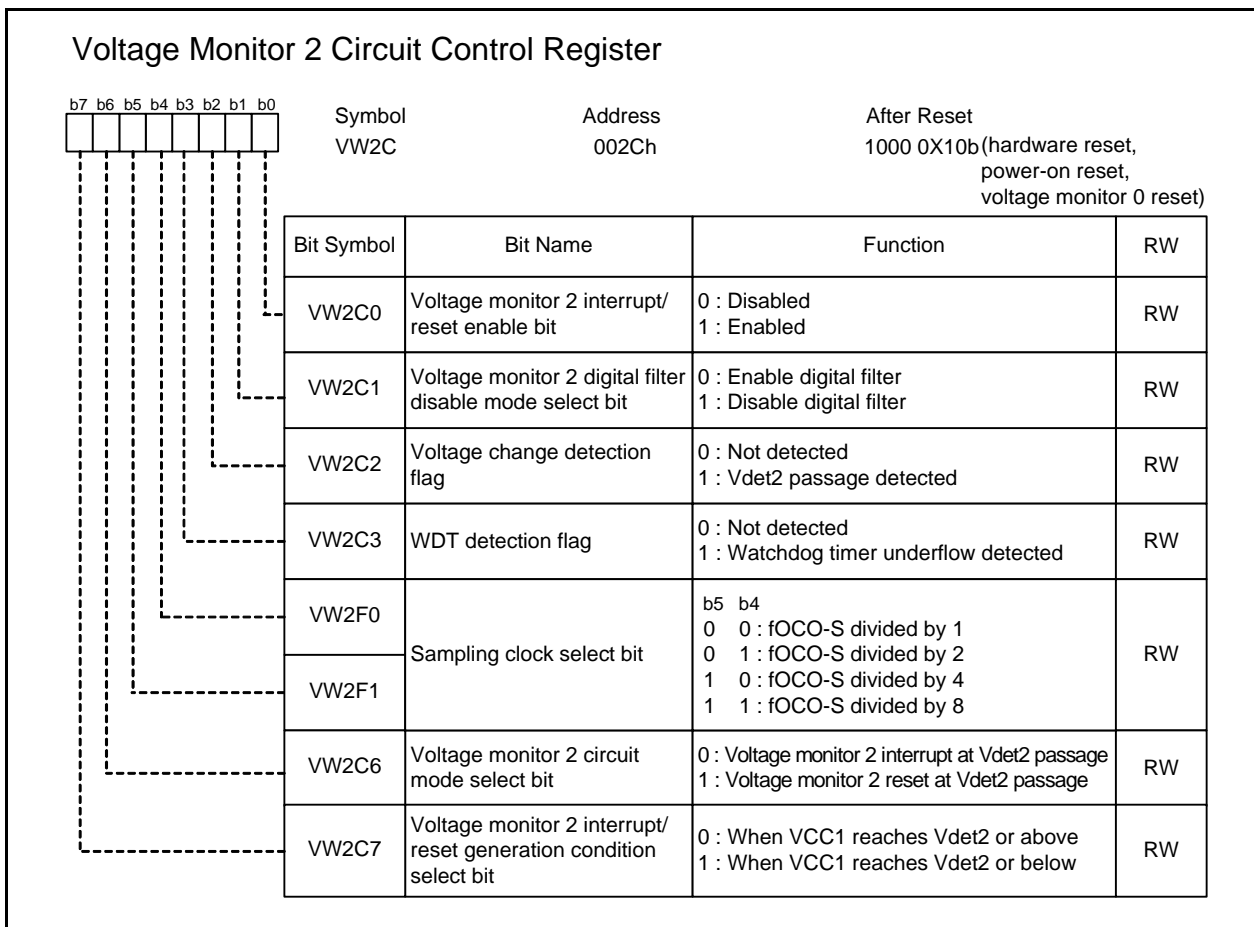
Voltage Monitor 2 Circuit Control Register

b7 b6 b5 b4 b3 b2 b1 b0

Symbol
VW2C

Address
002Ch

After Reset
1000 0X10b (hardware reset, power-on reset, voltage monitor 0 reset)

| Bit Symbol | Bit Name | Function | RW |
|---|---|---|---|
| VW2C0 | Voltage monitor 2 interrupt/ reset enable bit | 0 : Disabled<br>1 : Enabled | RW |
| VW2C1 | Voltage monitor 2 digital filter disable mode select bit | 0 : Enable digital filter<br>1 : Disable digital filter | RW |
| VW2C2 | Voltage change detection flag | 0 : Not detected<br>1 : Vdet2 passage detected | RW |
| VW2C3 | WDT detection flag | 0 : Not detected<br>1 : Watchdog timer underflow detected | RW |
| VW2F0 | Sampling clock select bit | b5 b4<br>0 0 : fOCO-S divided by 1<br>0 1 : fOCO-S divided by 2<br>1 0 : fOCO-S divided by 4<br>1 1 : fOCO-S divided by 8 | RW |
| VW2F1 | | | |
| VW2C6 | Voltage monitor 2 circuit mode select bit | 0 : Voltage monitor 2 interrupt at Vdet2 passage<br>1 : Voltage monitor 2 reset at Vdet2 passage | RW |
| VW2C7 | Voltage monitor 2 interrupt/ reset generation condition select bit | 0 : When VCC1 reaches Vdet2 or above<br>1 : When VCC1 reaches Vdet2 or below | RW |